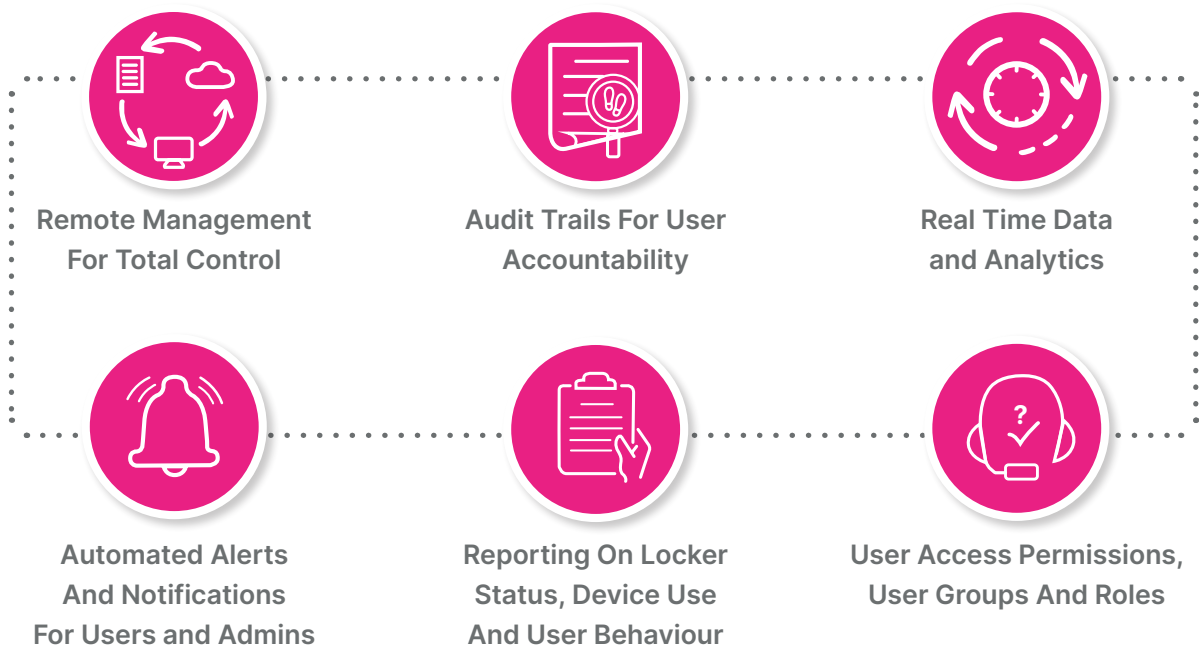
Remote Management For Total Control

Audit Trails For User Accountability

Real Time Data and Analytics

Automated Alerts And Notifications For Users and Admins

Reporting On Locker Status, Device Use And User Behaviour

User Access Permissions, User Groups And Roles